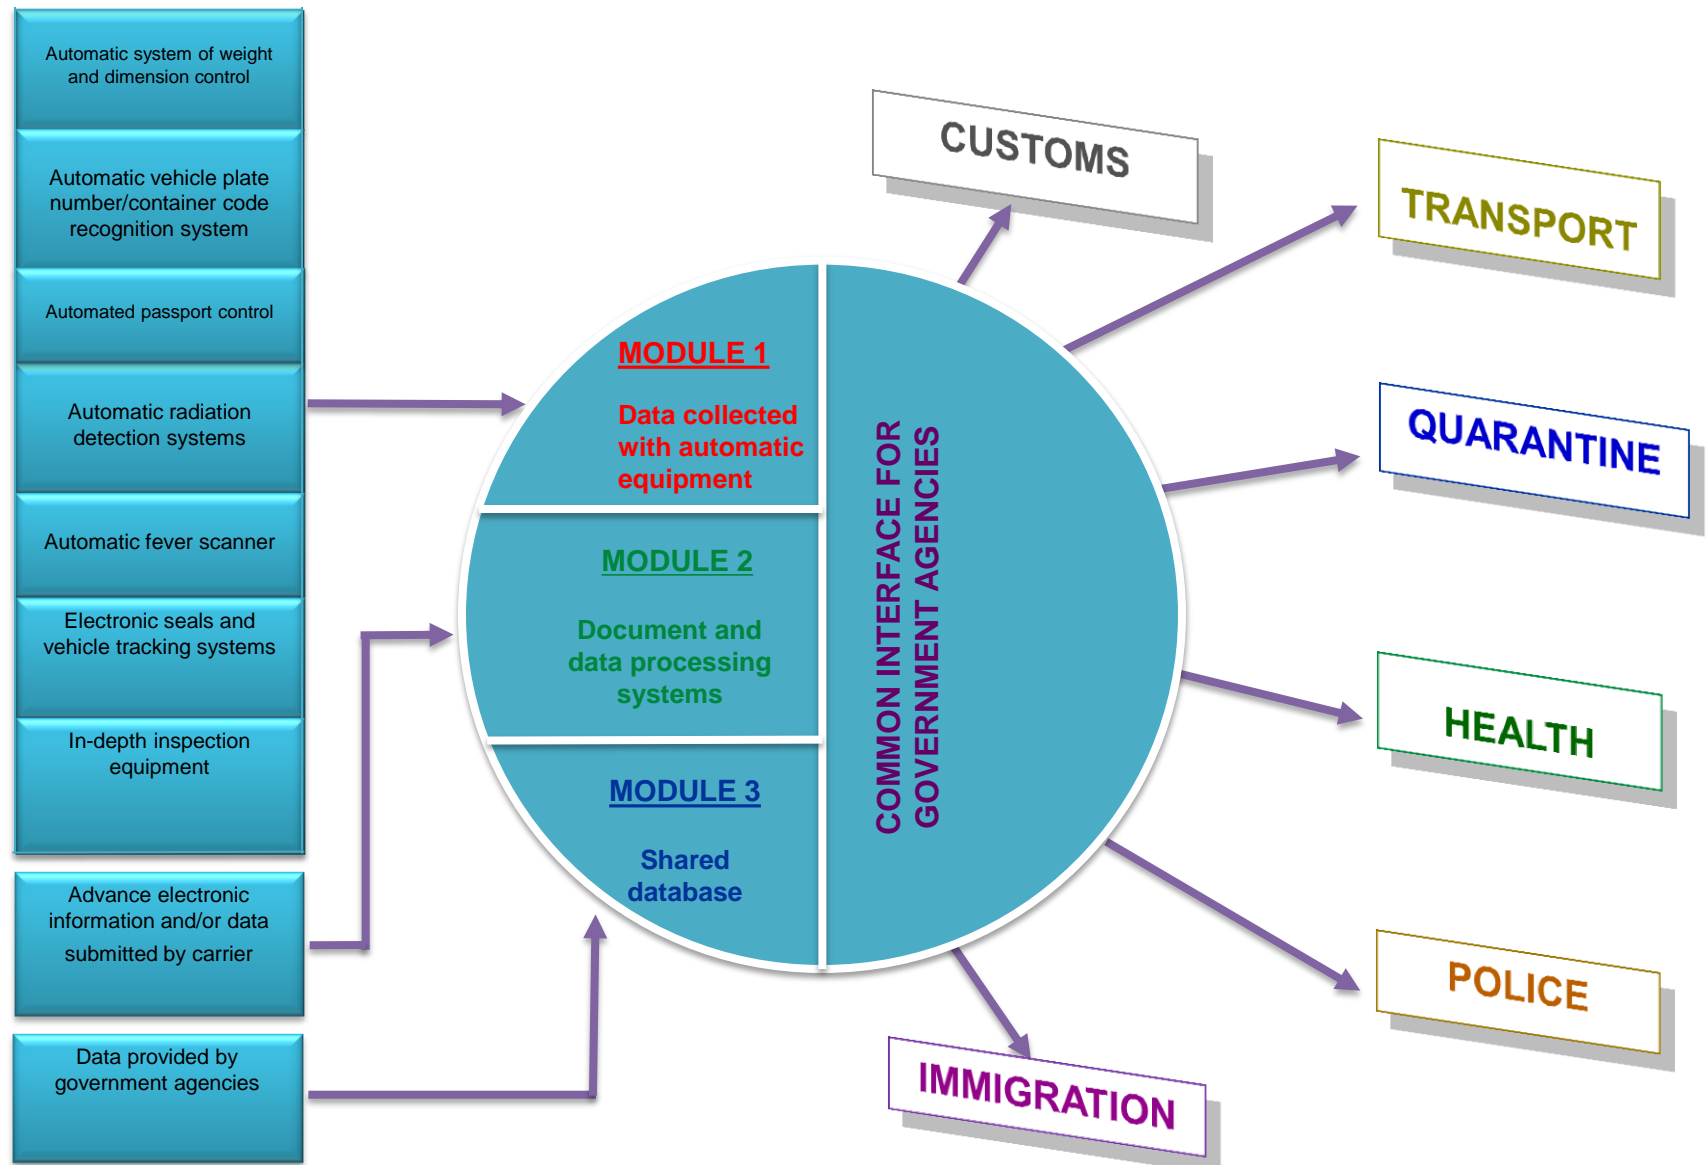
Automatic system of weight and dimension control

Automatic vehicle plate number/container code recognition system

Automated passport control

Automatic radiation detection systems

Automatic fever scanner

Electronic seals and vehicle tracking systems

In-depth inspection equipment

Advance electronic information and/or data submitted by carrier

Data provided by government agencies

MODULE 1

Data collected with automatic equipment

MODULE 2

Document and data processing systems

MODULE 3

Shared database

COMMON INTERFACE FOR GOVERNMENT AGENCIES

CUSTOMS

TRANSPORT

QUARANTINE

HEALTH

POLICE

IMMIGRATION